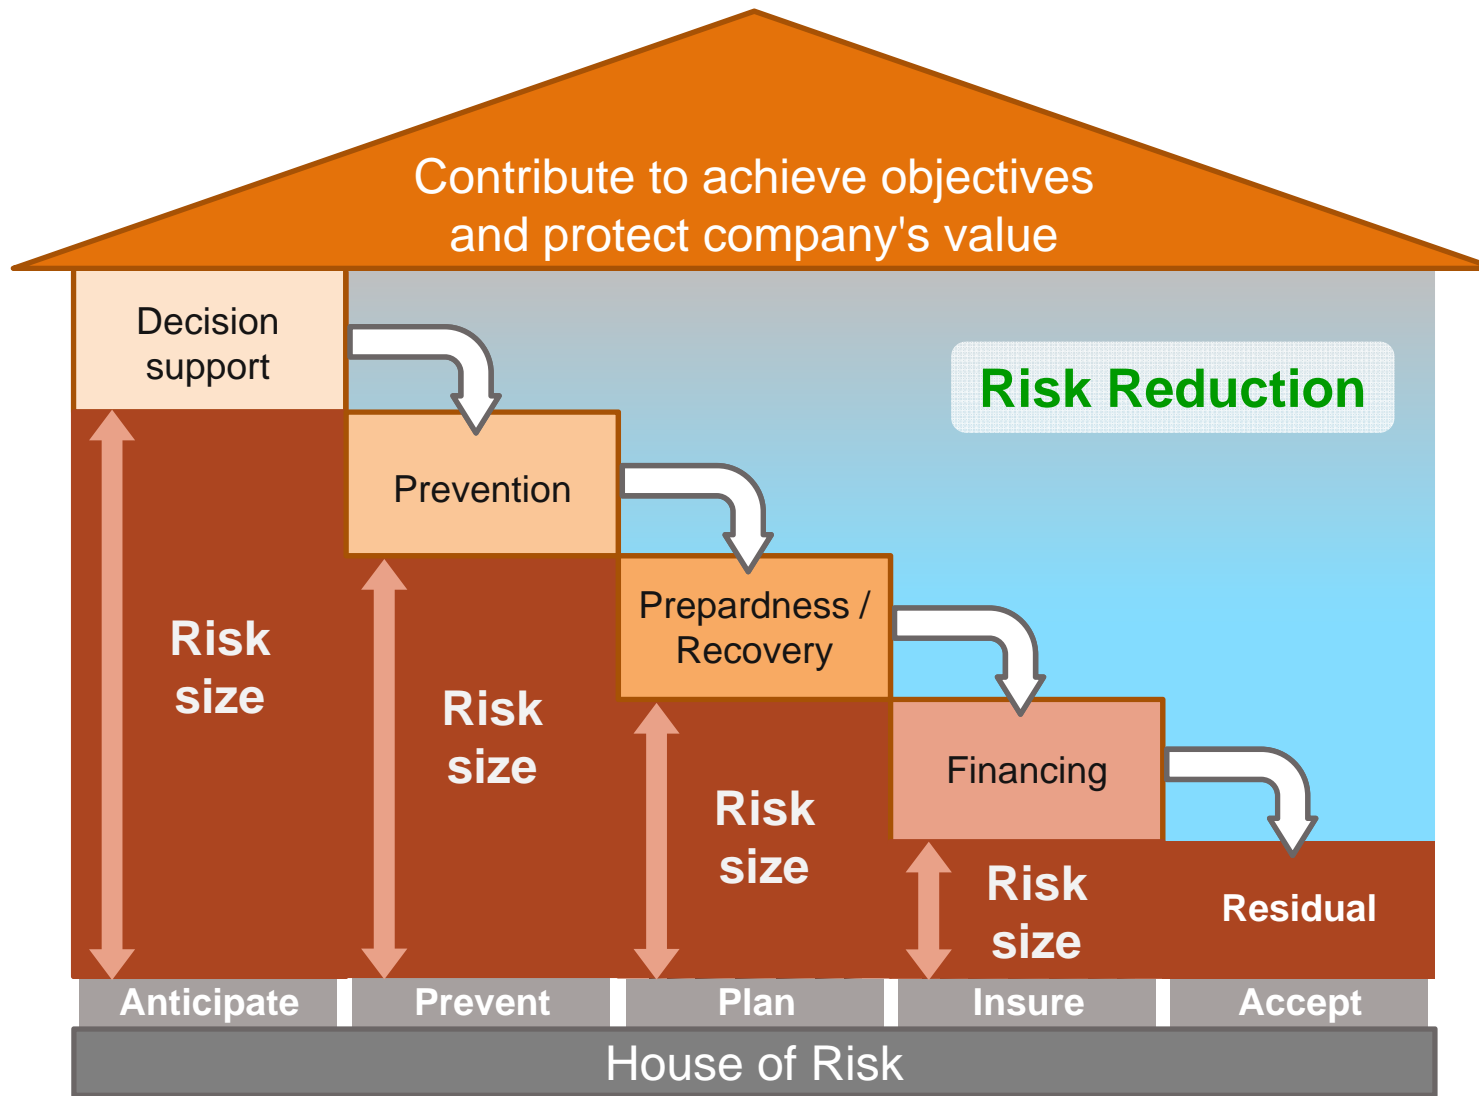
Contribute to achieve objectives and protect company's value

Decision support

Risk Reduction

Prevention

Prepardness / Recovery

Financing

Risk size

Risk size

Risk size

Risk size

Residual

Anticipate

Prevent

Plan

Insure

Accept

House of Risk